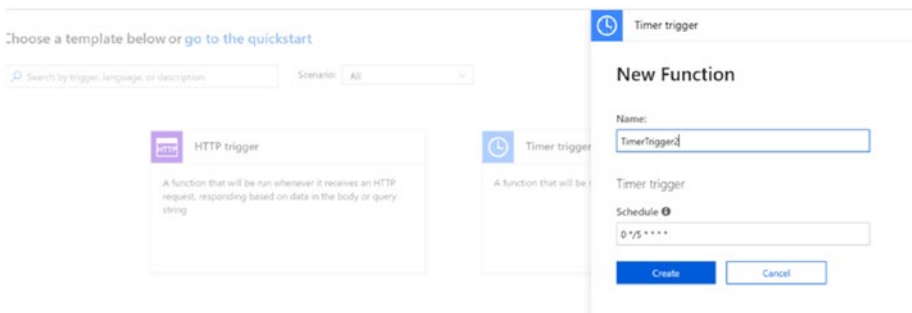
Choose a template below or go to the quickstart

Search by trigger, language, or description

Scenario: All

HTTP

HTTP trigger

A function that will be run whenever it receives an HTTP request, responding based on data in the body or query string

Timer trigger

A function that will be r

Timer trigger

New Function

Name:

TimerTrigger2

Timer trigger

Schedule

0 */5 * * * *

Create

Cancel